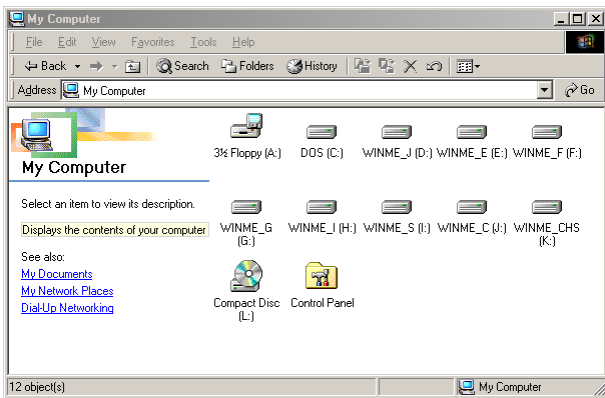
My Computer

File Edit View Favorites Tools Help

Back Search Folders History

Address My Computer Go

My Computer

Select an item to view its description.

Displays the contents of your computer

See also:
My Documents
My Network Places
Dial-Up Networking

3½ Floppy (A:)
DOS (C:)
WINME_J (D:)
WINME_E (E:)
WINME_F (F:)
WINME_G (G:)
WINME_I (H:)
WINME_S (I:)
WINME_C (J:)
WINME_CHS (K:)
Compact Disc (L:)
Control Panel

12 object(s)
My Computer